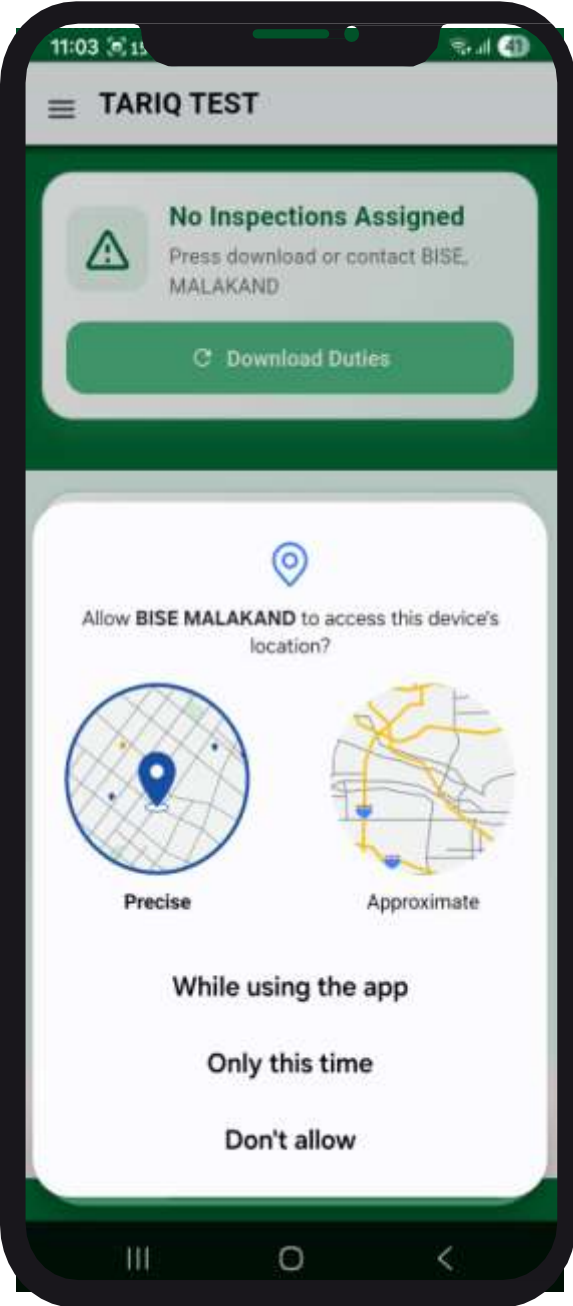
11:03 15 49

TARIQ TEST

No Inspections Assigned

Press download or contact BISE, MALAKAND

Download Duties

Allow **BISE MALAKAND** to access this device's location?

Precise

Approximate

While using the app

Only this time

Don't allow